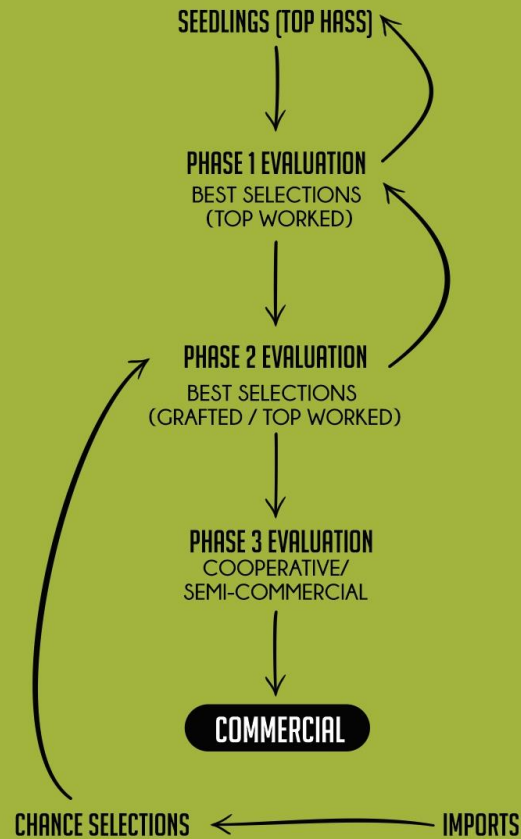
SEEDLINGS (TOP HASS)

PHASE 1 EVALUATION
BEST SELECTIONS
(TOP WORKED)

PHASE 2 EVALUATION
BEST SELECTIONS
(GRAFTED / TOP WORKED)

PHASE 3 EVALUATION
COOPERATIVE/
SEMI-COMMERCIAL

COMMERCIAL

CHANCE SELECTIONS

IMPORTS